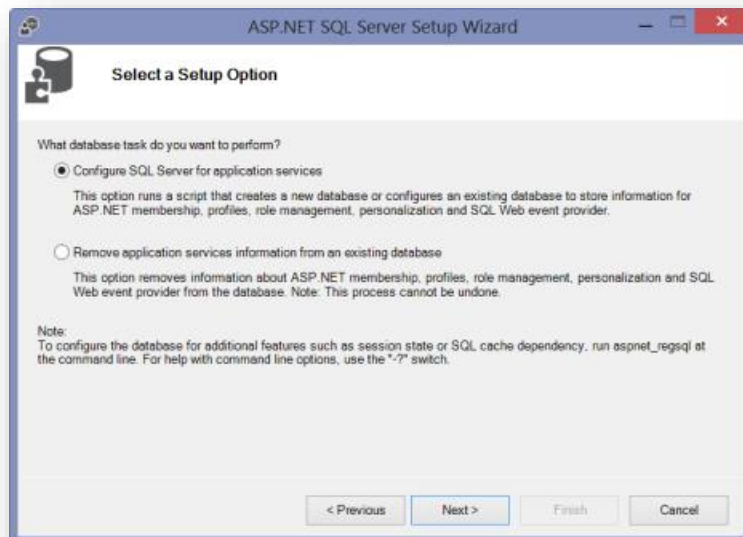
ASP.NET SQL Server Setup Wizard

Select a Setup Option

What database task do you want to perform?

Configure SQL Server for application services

This option runs a script that creates a new database or configures an existing database to store information for ASP.NET membership, profiles, role management, personalization and SQL Web event provider.

Remove application services information from an existing database

This option removes information about ASP.NET membership, profiles, role management, personalization and SQL Web event provider from the database. Note: This process cannot be undone.

Note:
To configure the database for additional features such as session state or SQL cache dependency, run aspnet_regsql at the command line. For help with command line options, use the "-?" switch.

< Previous Next > Finish Cancel